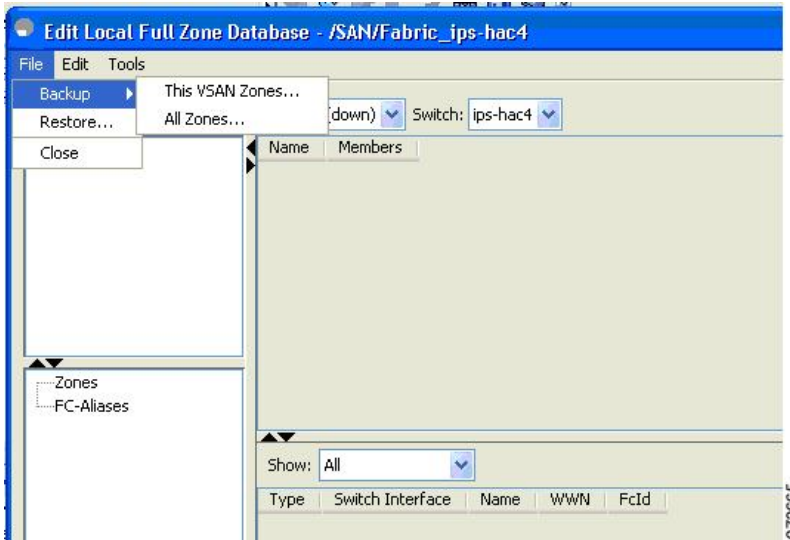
Edit Local Full Zone Database - /SAN/Fabric_ips-hac4

File Edit Tools

Backup
Restore...
Close

This VSAN Zones...
All Zones...

(down) Switch: ips-hac4

Name Members

Zones
FC-Aliases

Show: All

Type Switch Interface Name WWN FcId